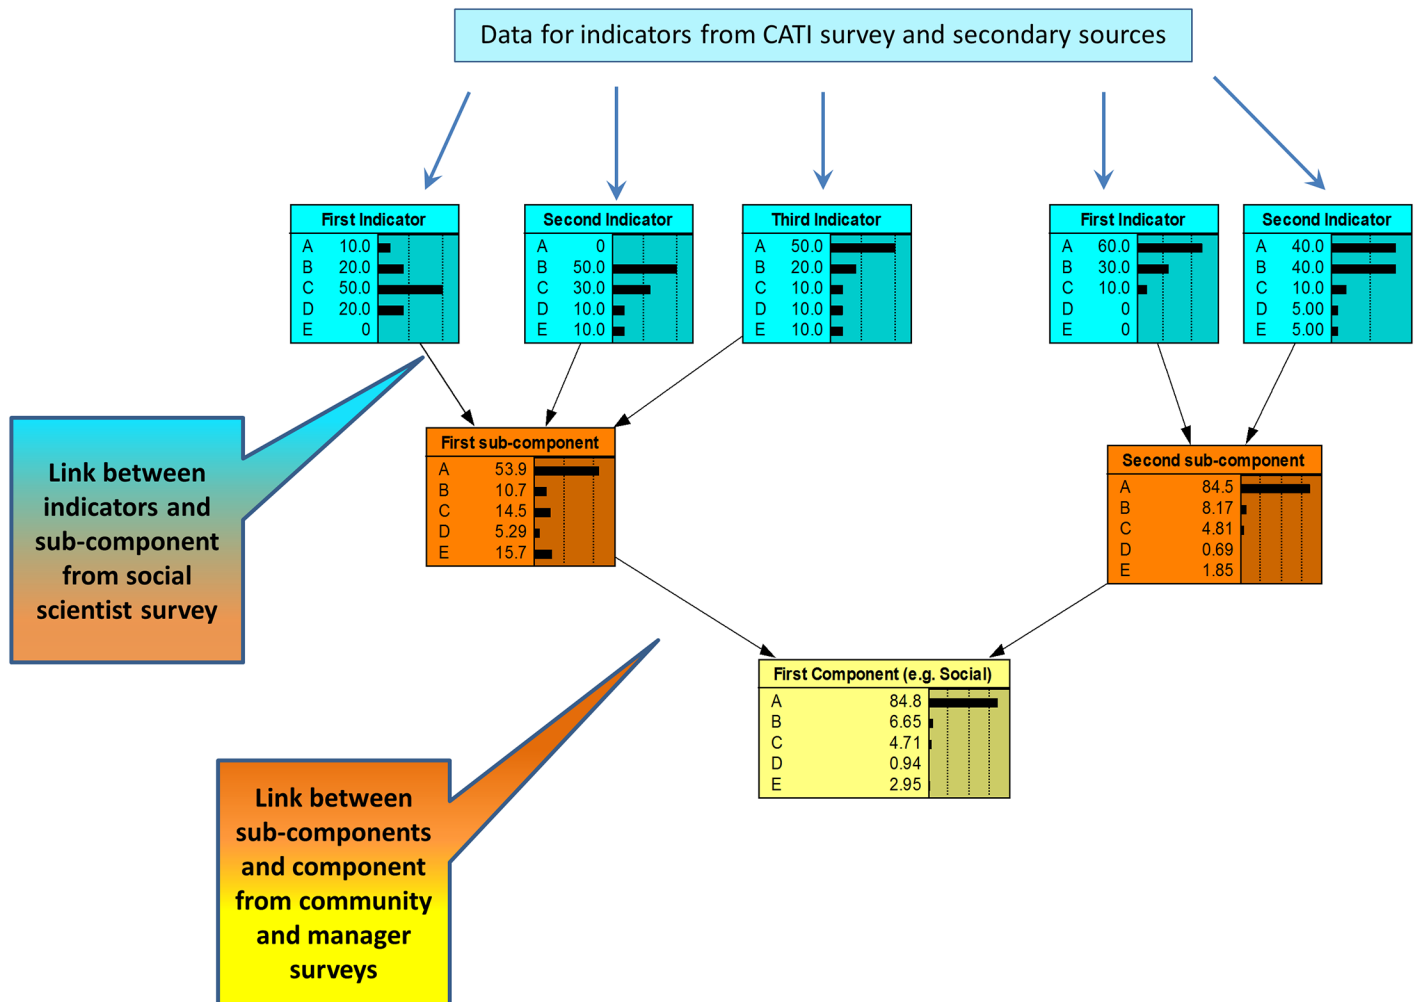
Data for indicators from CATI survey and secondary sources

| First Indicator | |
|---|---|
| A | 10.0 |
| B | 20.0 |
| C | 50.0 |
| D | 20.0 |
| E | 0 |

| Second Indicator | |
|---|---|
| A | 0 |
| B | 50.0 |
| C | 30.0 |
| D | 10.0 |
| E | 10.0 |

| Third Indicator | |
|---|---|
| A | 50.0 |
| B | 20.0 |
| C | 10.0 |
| D | 10.0 |
| E | 10.0 |

| First Indicator | |
|---|---|
| A | 60.0 |
| B | 30.0 |
| C | 10.0 |
| D | 0 |
| E | 0 |

| Second Indicator | |
|---|---|
| A | 40.0 |
| B | 40.0 |
| C | 10.0 |
| D | 5.00 |
| E | 5.00 |

Link between indicators and sub-component from social scientist survey

| First sub-component | |
|---|---|
| A | 53.9 |
| B | 10.7 |
| C | 14.5 |
| D | 5.29 |
| E | 15.7 |

| Second sub-component | |
|---|---|
| A | 84.5 |
| B | 8.17 |
| C | 4.81 |
| D | 0.69 |
| E | 1.85 |

| First Component (e.g. Social) | |
|---|---|
| A | 84.8 |
| B | 6.65 |
| C | 4.71 |
| D | 0.94 |
| E | 2.95 |

Link between sub-components and component from community and manager surveys